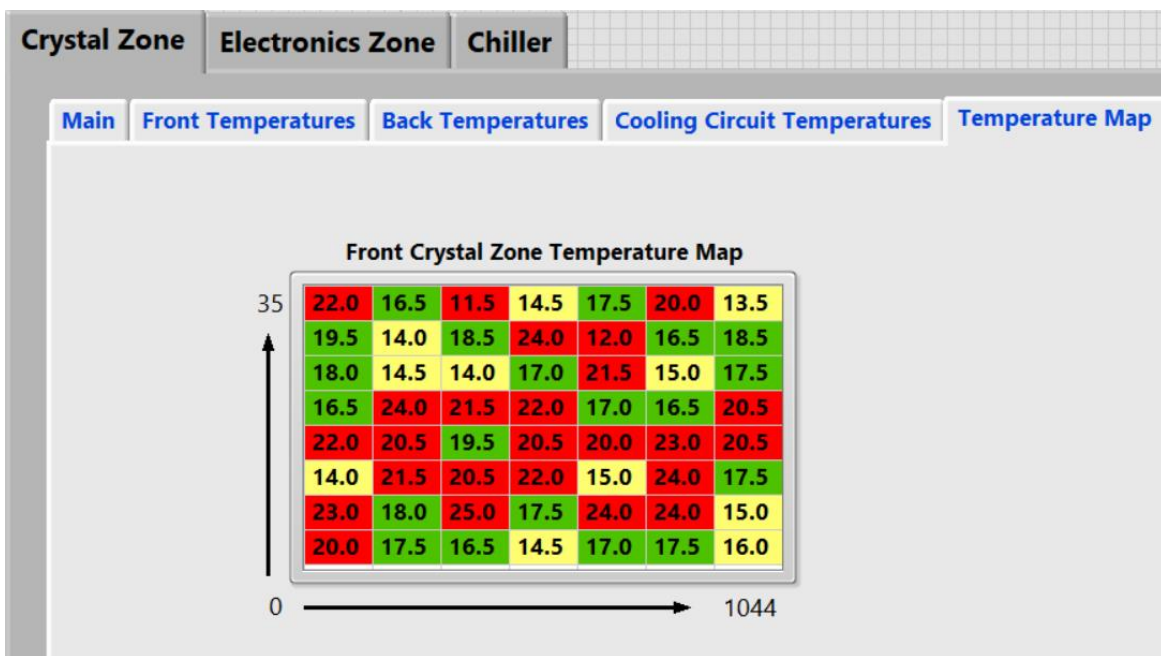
Crystal Zone | Electronics Zone | Chiller

Main | Front Temperatures | Back Temperatures | Cooling Circuit Temperatures | Temperature Map

Front Crystal Zone Temperature Map

35

| 22.0 | 16.5 | 11.5 | 14.5 | 17.5 | 20.0 | 13.5 |
|---|---|---|---|---|---|---|
| 19.5 | 14.0 | 18.5 | 24.0 | 12.0 | 16.5 | 18.5 |
| 18.0 | 14.5 | 14.0 | 17.0 | 21.5 | 15.0 | 17.5 |
| 16.5 | 24.0 | 21.5 | 22.0 | 17.0 | 16.5 | 20.5 |
| 22.0 | 20.5 | 19.5 | 20.5 | 20.0 | 23.0 | 20.5 |
| 14.0 | 21.5 | 20.5 | 22.0 | 15.0 | 24.0 | 17.5 |
| 23.0 | 18.0 | 25.0 | 17.5 | 24.0 | 24.0 | 15.0 |
| 20.0 | 17.5 | 16.5 | 14.5 | 17.0 | 17.5 | 16.0 |

0

1044